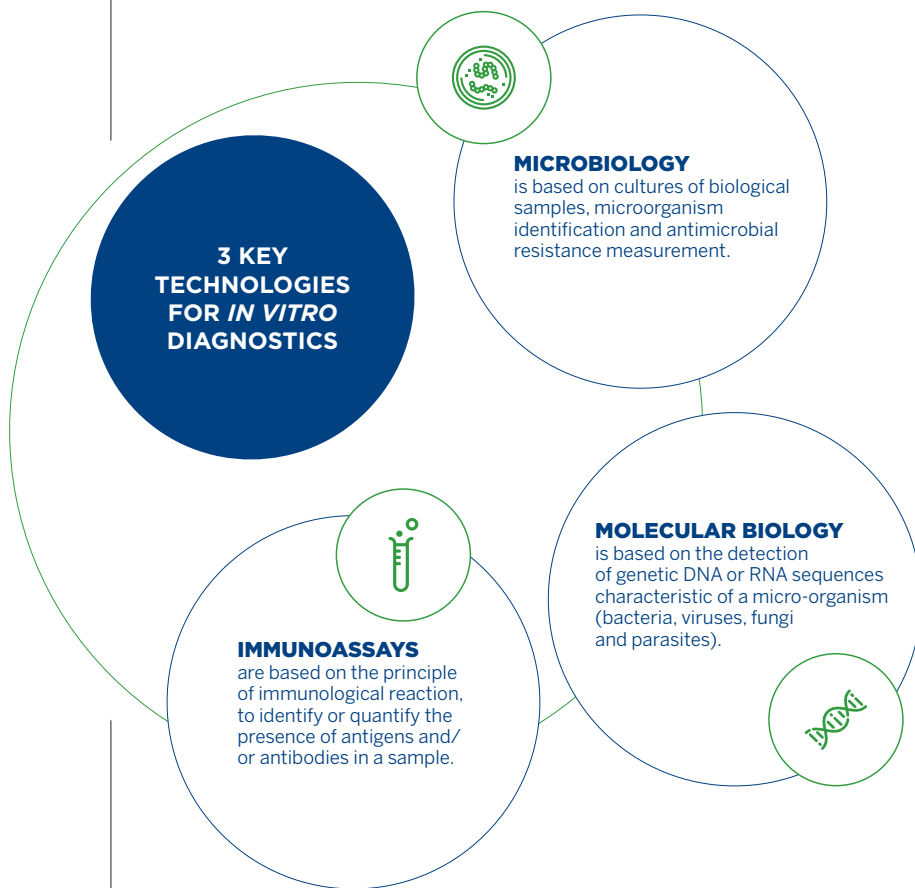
3 KEY TECHNOLOGIES FOR *IN VITRO* DIAGNOSTICS

MICROBIOLOGY
is based on cultures of biological samples, microorganism identification and antimicrobial resistance measurement.

MOLECULAR BIOLOGY
is based on the detection of genetic DNA or RNA sequences characteristic of a micro-organism (bacteria, viruses, fungi and parasites).

IMMUNOASSAYS
are based on the principle of immunological reaction, to identify or quantify the presence of antigens and/ or antibodies in a sample.